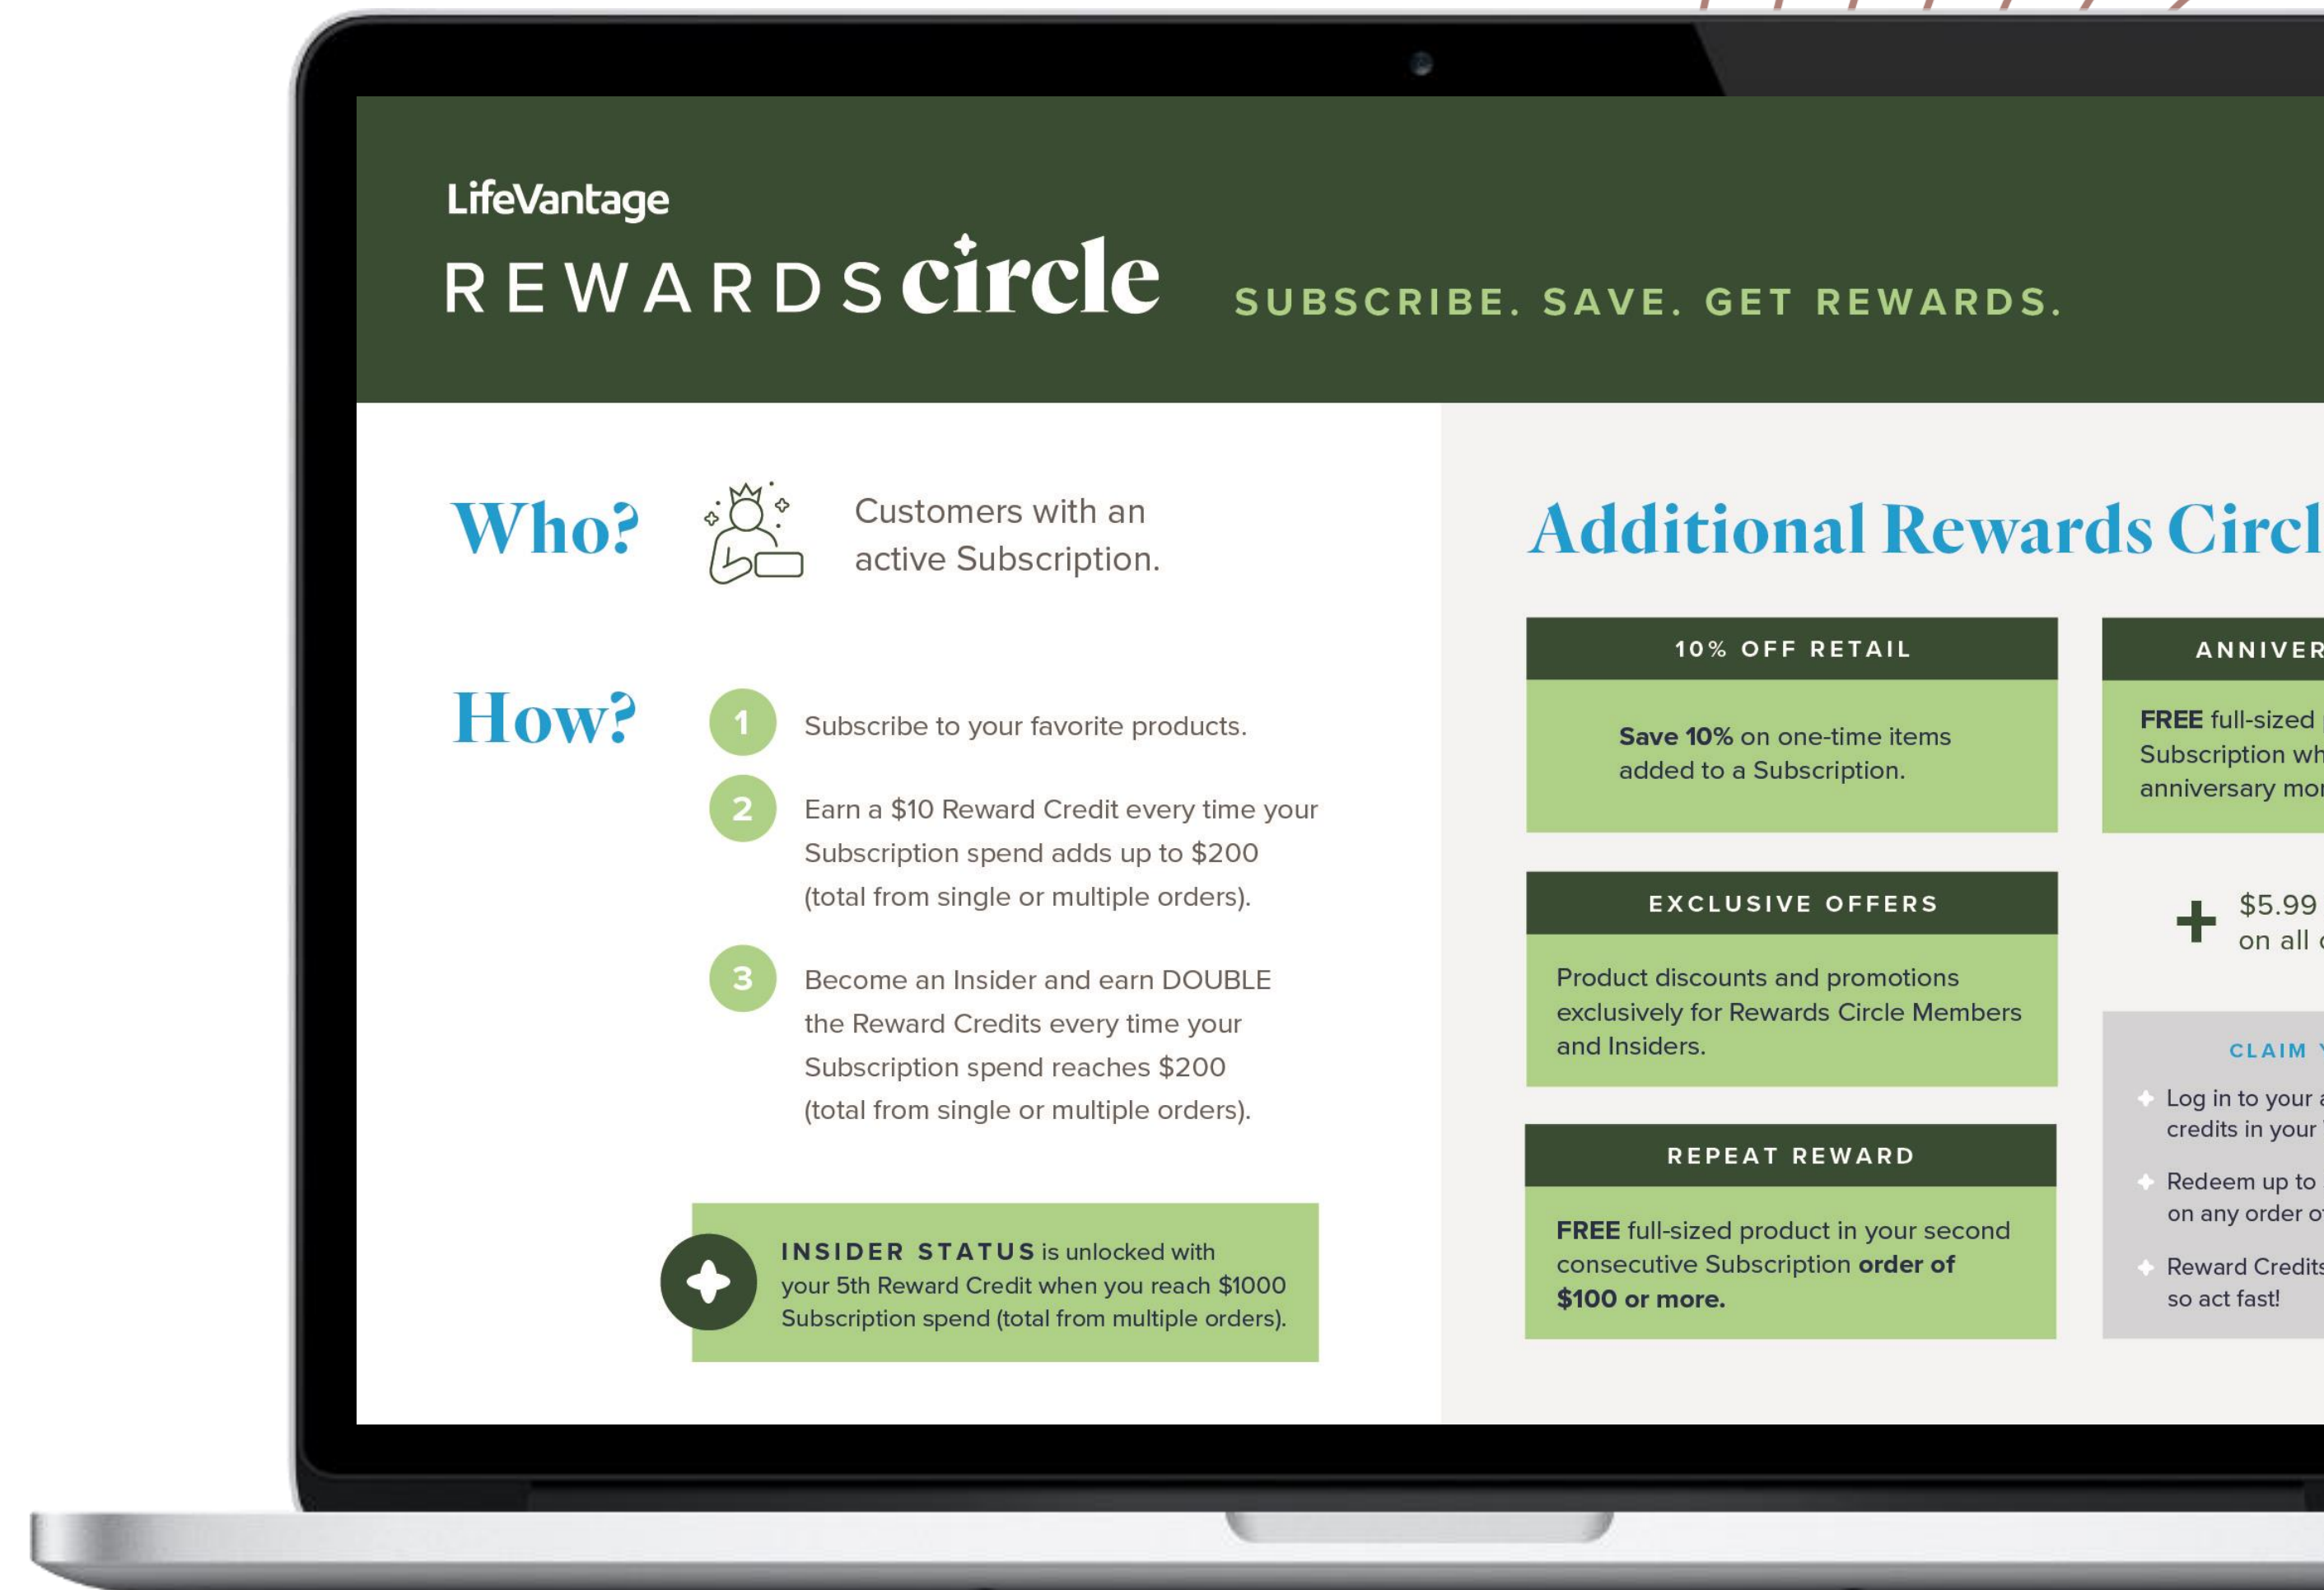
LifeVantage

REWARDS circle SUBSCRIBE. SAVE. GET REWARDS.

Who? Customers with an active Subscription.

How?

1 Subscribe to your favorite products.

2 Earn a $10 Reward Credit every time your Subscription spend adds up to $200 (total from single or multiple orders).

3 Become an Insider and earn DOUBLE the Reward Credits every time your Subscription spend reaches $200 (total from single or multiple orders).

INSIDER STATUS is unlocked with your 5th Reward Credit when you reach $1000 Subscription spend (total from multiple orders).

Additional Rewards Circl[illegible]

10% OFF RETAIL

Save 10% on one-time items added to a Subscription.

EXCLUSIVE OFFERS

Product discounts and promotions exclusively for Rewards Circle Members and Insiders.

REPEAT REWARD

FREE full-sized product in your second consecutive Subscription order of $100 or more.

ANNIVER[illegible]

FREE full-sized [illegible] Subscription wh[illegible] anniversary mo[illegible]

$5.99 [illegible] on all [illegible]

CLAIM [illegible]

Log in to your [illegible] credits in your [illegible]

Redeem up to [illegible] on any order o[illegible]

Reward Credit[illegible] so act fast!